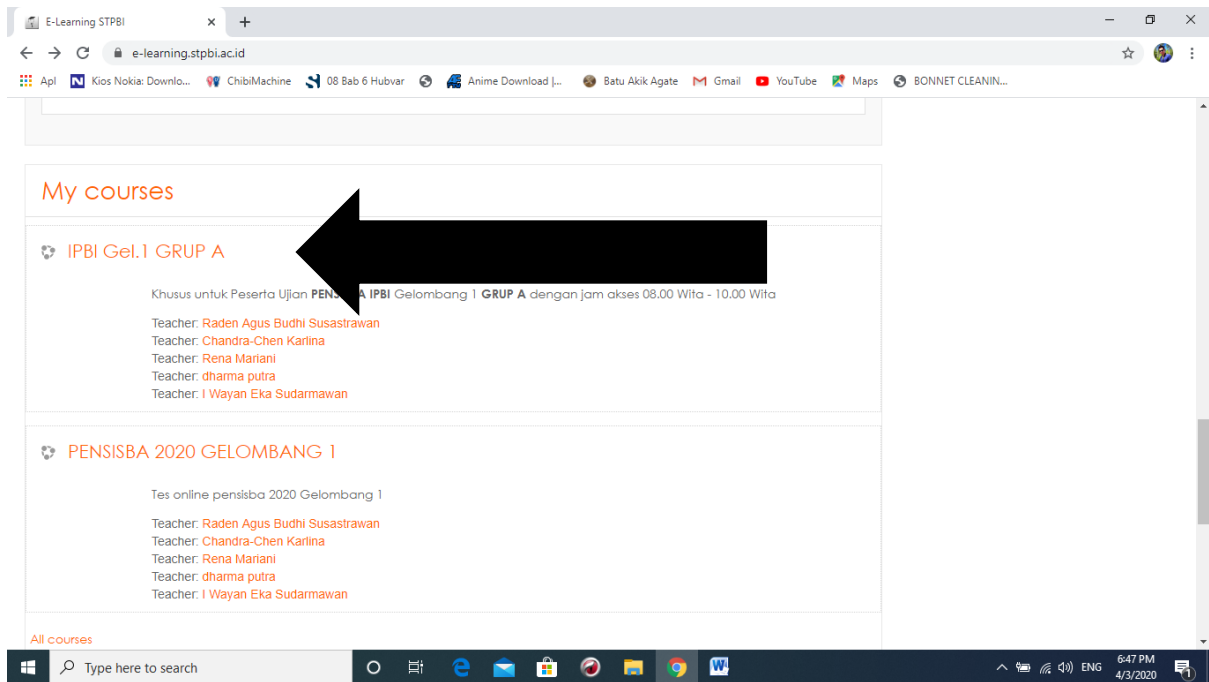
E-Learning STPBI

e-learning.stpbi.ac.id

Apl Kios Nokia: Downlo... ChibiMachine 08 Bab 6 Hubvar Anime Download |... Batu Akik Agate Gmail YouTube Maps BONNET CLEANIN...

My courses

IPBI Gel.1 GRUP A

Khusus untuk Peserta Ujian **PENS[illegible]A IPBI** Gelombang 1 **GRUP A** dengan jam akses 08.00 Wita - 10.00 Wita

Teacher: Raden Agus Budhi Susastrawan
Teacher: Chandra-Chen Karlina
Teacher: Rena Mariani
Teacher: dharma putra
Teacher: I Wayan Eka Sudarmawan

PENSISBA 2020 GELOMBANG 1

Tes online pensisba 2020 Gelombang 1

Teacher: Raden Agus Budhi Susastrawan
Teacher: Chandra-Chen Karlina
Teacher: Rena Mariani
Teacher: dharma putra
Teacher: I Wayan Eka Sudarmawan

All courses

Type here to search

ENG 6:47 PM 4/3/2020